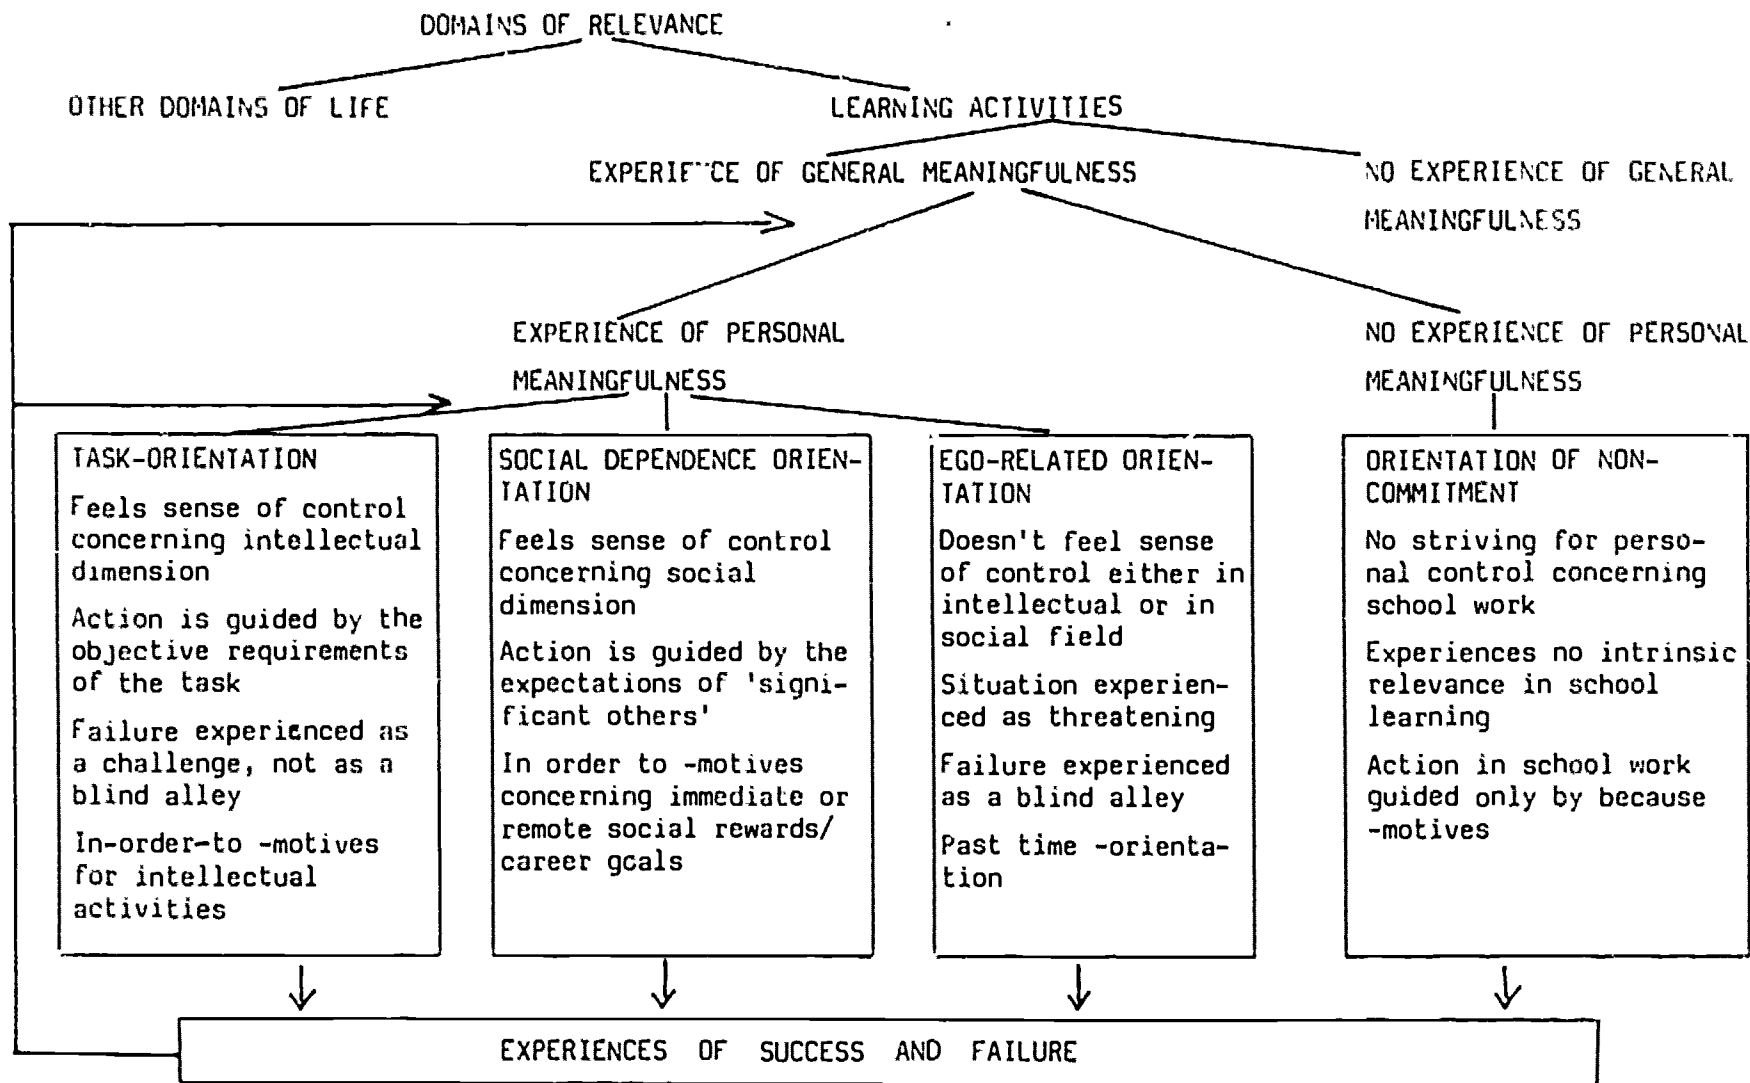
DOMAINS OF RELEVANCE

OTHER DOMAINS OF LIFE

LEARNING ACTIVITIES

EXPERIE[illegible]CE OF GENERAL MEANINGFULNESS

NO EXPERIENCE OF GENERAL MEANINGFULNESS

EXPERIENCE OF PERSONAL MEANINGFULNESS

NO EXPERIENCE OF PERSONAL MEANINGFULNESS

TASK-ORIENTATION

Feels sense of control concerning intellectual dimension

Action is guided by the objective requirements of the task

Failure experienced as a challenge, not as a blind alley

In-order-to -motives for intellectual activities

SOCIAL DEPENDENCE ORIENTATION

Feels sense of control concerning social dimension

Action is guided by the expectations of 'significant others'

In order to -motives concerning immediate or remote social rewards/ career gcals

EGO-RELATED ORIENTATION

Doesn't feel sense of control either in intellectual or in social field

Situation experienced as threatening

Failure experienced as a blind alley

Past time -orientation

ORIENTATION OF NON-COMMITMENT

No striving for personal control concerning school work

Experiences no intrinsic relevance in school learning

Action in school work guided only by because -motives

EXPERIENCES OF SUCCESS AND FAILURE